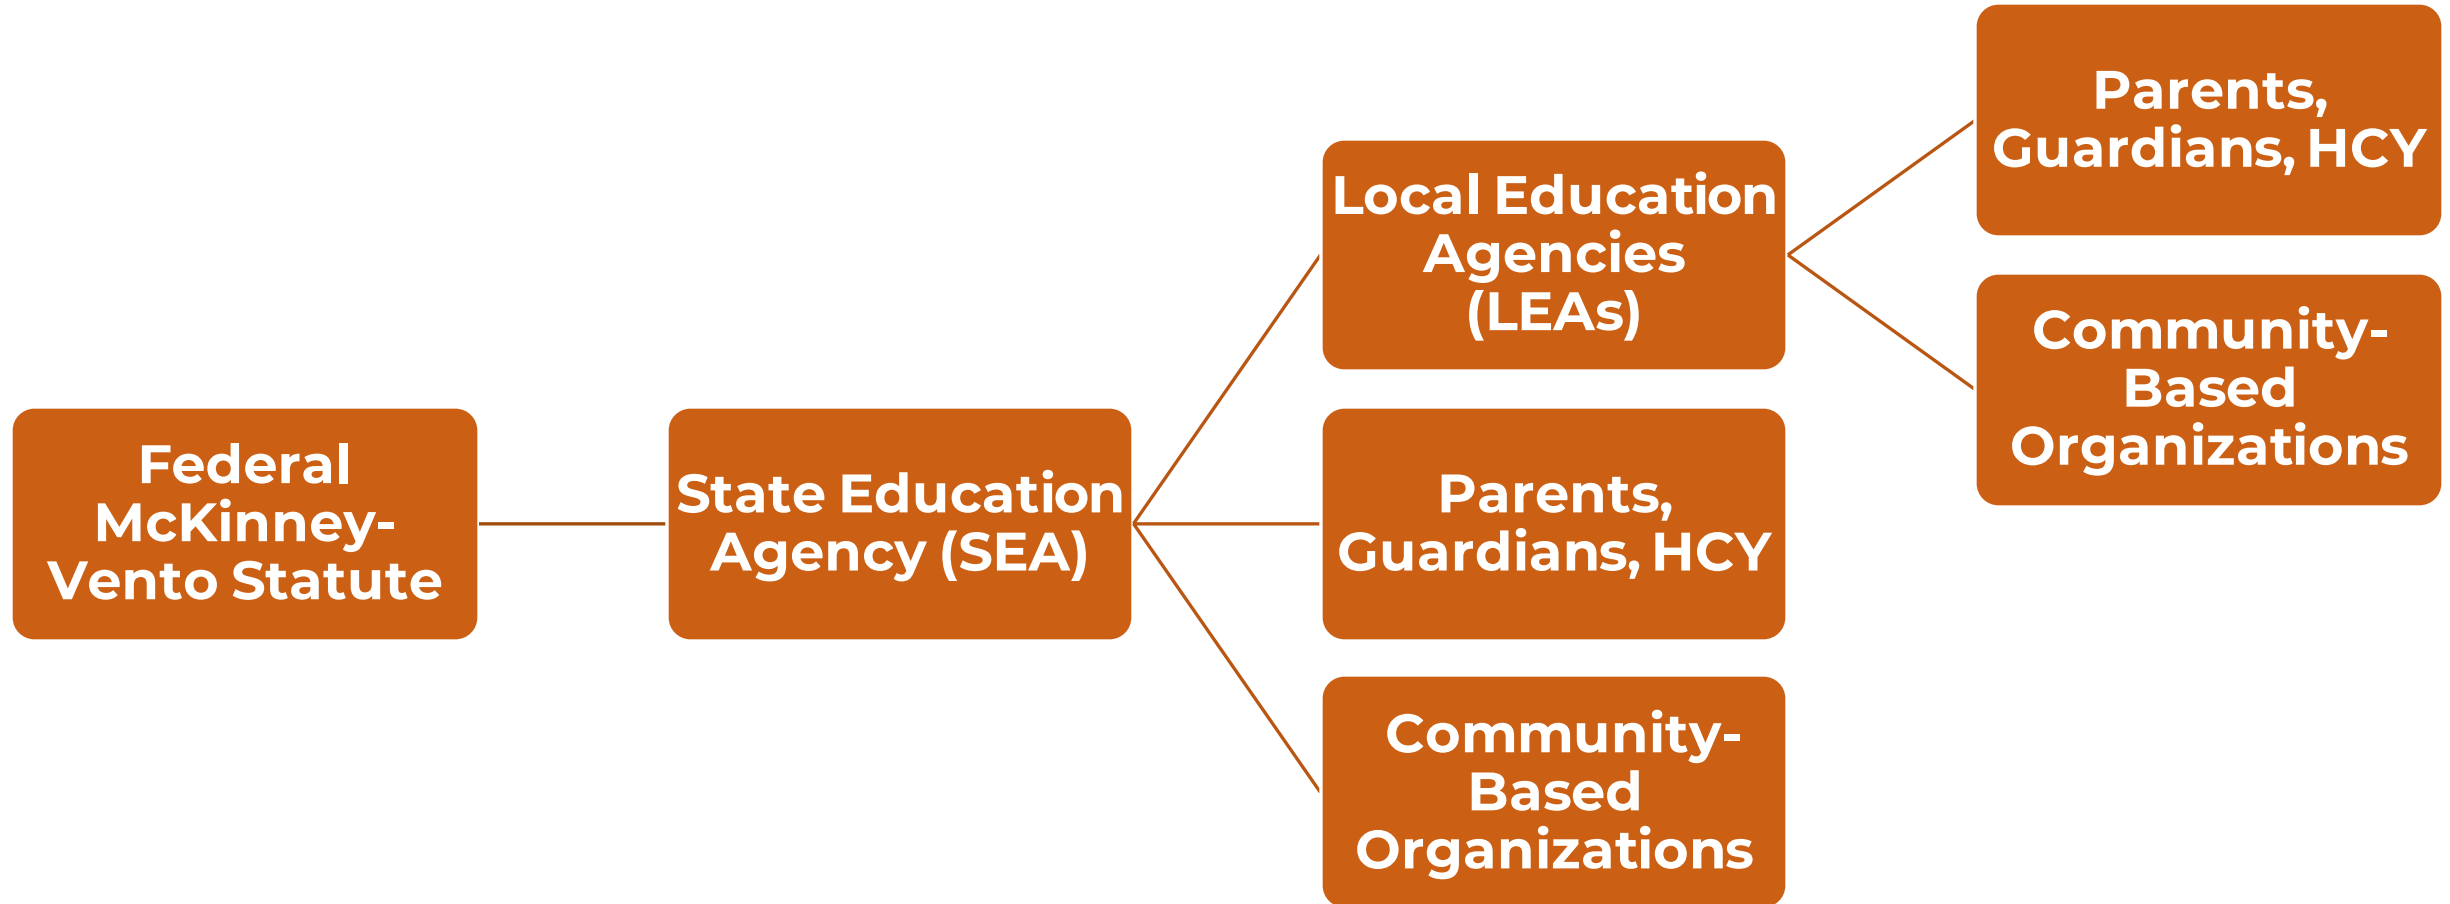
Federal McKinney-Vento Statute

State Education Agency (SEA)

Local Education Agencies (LEAs)

Parents, Guardians, HCY

Community-Based Organizations

Parents, Guardians, HCY

Community-Based Organizations